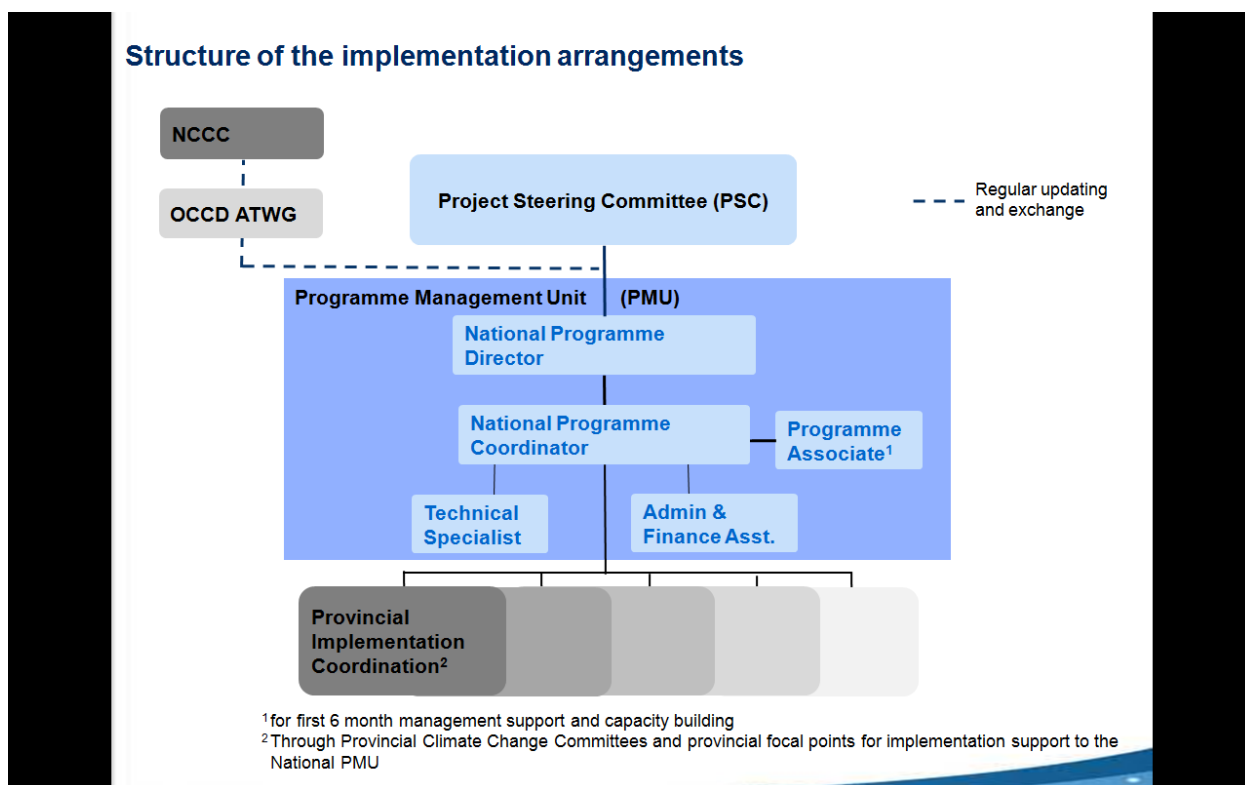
Structure of the implementation arrangements

NCCC

OCCD ATWG

Project Steering Committee (PSC)

Regular updating and exchange

Programme Management Unit (PMU)

National Programme Director

National Programme Coordinator

Programme Associate$^1$

Technical Specialist

Admin & Finance Asst.

Provincial Implementation Coordination$^2$

$^1$for first 6 month management support and capacity building
$^2$Through Provincial Climate Change Committees and provincial focal points for implementation support to the National PMU